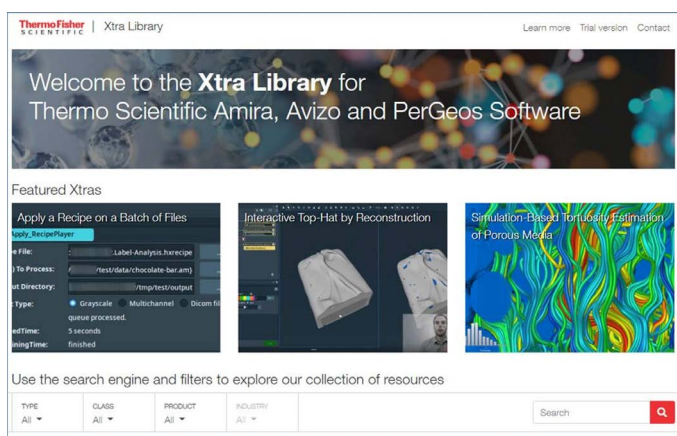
ThermoFisher SCIENTIFIC | Xtra Library

Learn more Trial version Contact

Welcome to the **Xtra Library** for Thermo Scientific Amira, Avizo and PerGeos Software

Featured Xtras

Apply a Recipe on a Batch of Files

Apply_RecipePlayer

e File: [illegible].Label-Analysis.hxrecipe

) To Process: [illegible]/test/data/chocolate-bar.am)

ut Directory: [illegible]/tmp/test/output

Type: Grayscale Multichannel Dicom fil

queue processed.

edTime: 5 seconds

iningTime: finished

Interactive Top-Hat by Reconstruction

Simulation-Based Tortuosity Estimation of Porous Media

Use the search engine and filters to explore our collection of resources

TYPE All

CLASS All

PRODUCT All

INDUSTRY All

Search